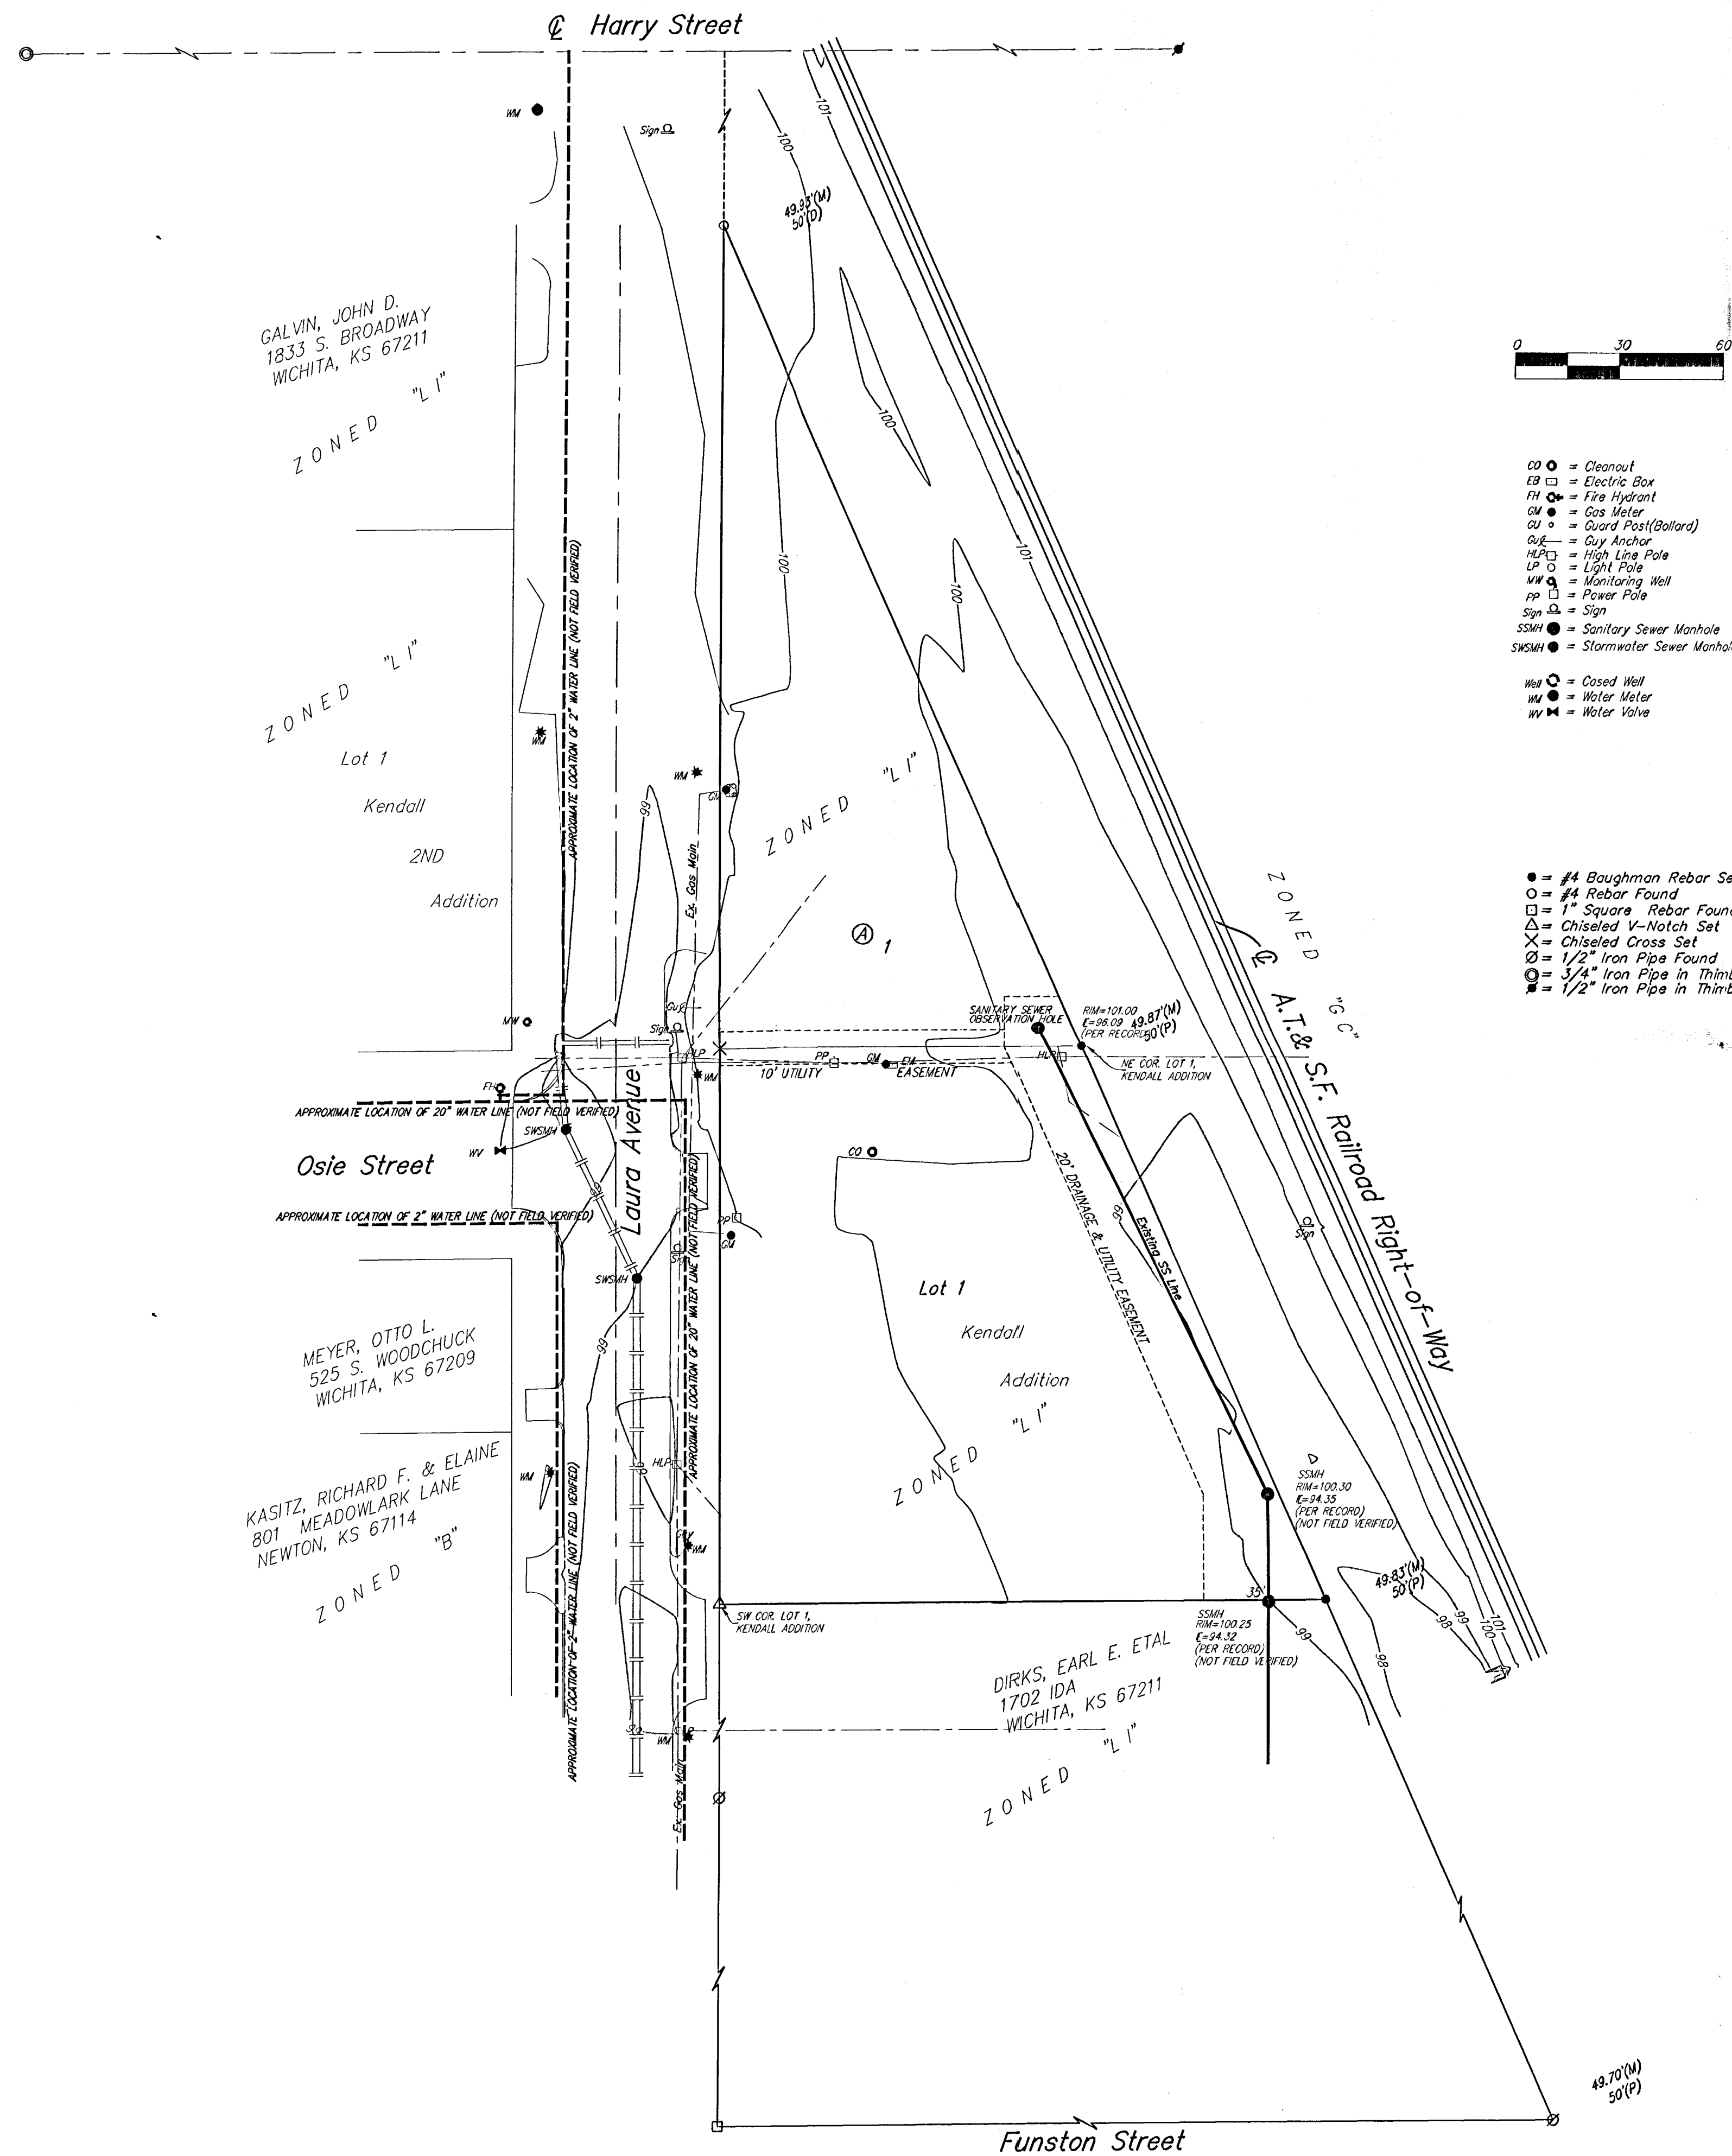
℄ Harry Street

WM

Sign

101

100

49.93'(M)
50'(D)

GALVIN, JOHN D.
1833 S. BROADWAY
WICHITA, KS 67211

ZONED "L I"

0 30 60

100

CO = Cleanout
EB = Electric Box
FH = Fire Hydrant
GM = Gas Meter
GU = Guard Post(Bollard)
GUY = Guy Anchor
HLP = High Line Pole
LP = Light Pole
MW = Monitoring Well
PP = Power Pole
Sign = Sign
SSMH = Sanitary Sewer Manhole
SWSMH = Stormwater Sewer Manhol

Well = Cased Well
WM = Water Meter
WV = Water Valve

100

101

100

ZONED "L I"

Lot 1

Kendall

2ND

Addition

APPROXIMATE LOCATION OF 2" WATER LINE (NOT FIELD VERIFIED)

WM

99

Ex. Gas Main

WM

ZONED "L I"

ZONED "G C"

● = #4 Baughman Rebar Se
○ = #4 Rebar Found
□ = 1" Square Rebar Foun
△ = Chiseled V-Notch Set
✕ = Chiseled Cross Set
Ø = 1/2" Iron Pipe Found
◎ = 3/4" Iron Pipe in Thiml
● = 1/2" Iron Pipe in Thiml

Ⓐ 1

℄ A.T.& S.F. Railroad Right-of-Way

MW

GUY

Sign

SANITARY SEWER OBSERVATION HOLE

RIM=101.00
℄=96.09
(PER RECORD)

49.87'(M)
50'(P)

HLP

LP

PP

GM

EM

HLP

NE COR. LOT 1, KENDALL ADDITION

FH

10' UTILITY

EASEMENT

WM

APPROXIMATE LOCATION OF 20" WATER LINE (NOT FIELD VERIFIED)

SWSMH

WV

Osie Street

Laura Avenue

CO

20' DRAINAGE & UTILITY EASEMENT

Existing SS Line

99

Sign

APPROXIMATE LOCATION OF 2" WATER LINE (NOT FIELD VERIFIED)

APPROXIMATE LOCATION OF 20" WATER LINE (NOT FIELD VERIFIED)

PP

GM

SWSMH

Lot 1

Kendall

Addition

MEYER, OTTO L.
525 S. WOODCHUCK
WICHITA, KS 67209

99

ZONED "L I"

KASITZ, RICHARD F. & ELAINE
801 MEADOWLARK LANE
NEWTON, KS 67114

ZONED "B"

WM

HLP

SSMH
RIM=100.30
℄=94.35
(PER RECORD)
(NOT FIELD VERIFIED)

GUY

WM

35'

49.83'(M)
50'(P)

SW COR. LOT 1, KENDALL ADDITION

SSMH
RIM=100.25
℄=94.32
(PER RECORD)
(NOT FIELD VERIFIED)

99

98

99

98

101

100

APPROXIMATE LOCATION OF 2" WATER LINE (NOT FIELD VERIFIED)

DIRKS, EARL E. ETAL
1702 IDA
WICHITA, KS 67211

ZONED "L I"

WM

Ex. Gas Main

49.70'(M)
50'(P)

Funston Street